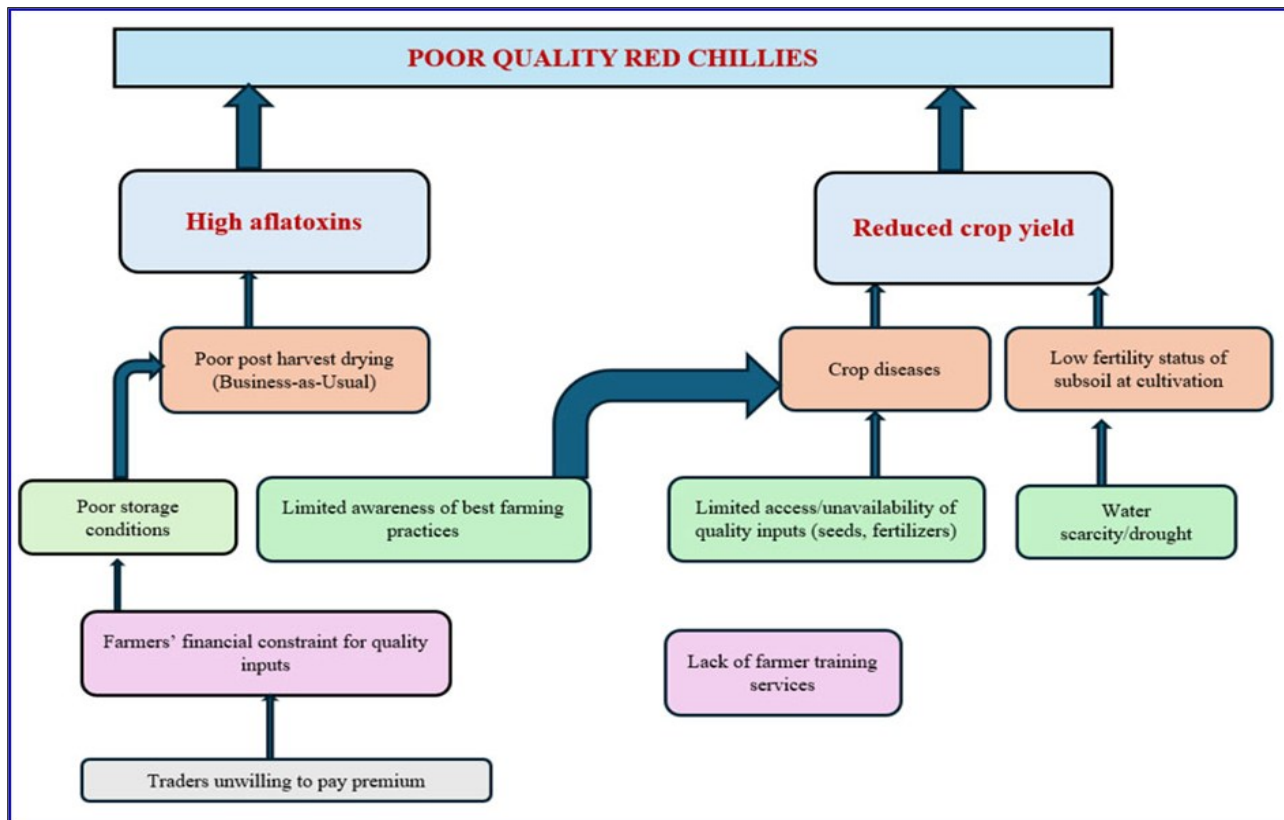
POOR QUALITY RED CHILLIES

High aflatoxins

Reduced crop yield

Poor post harvest drying (Business-as-Usual)

Crop diseases

Low fertility status of subsoil at cultivation

Poor storage conditions

Limited awareness of best farming practices

Limited access/unavailability of quality inputs (seeds, fertilizers)

Water scarcity/drought

Farmers' financial constraint for quality inputs

Lack of farmer training services

Traders unwilling to pay premium